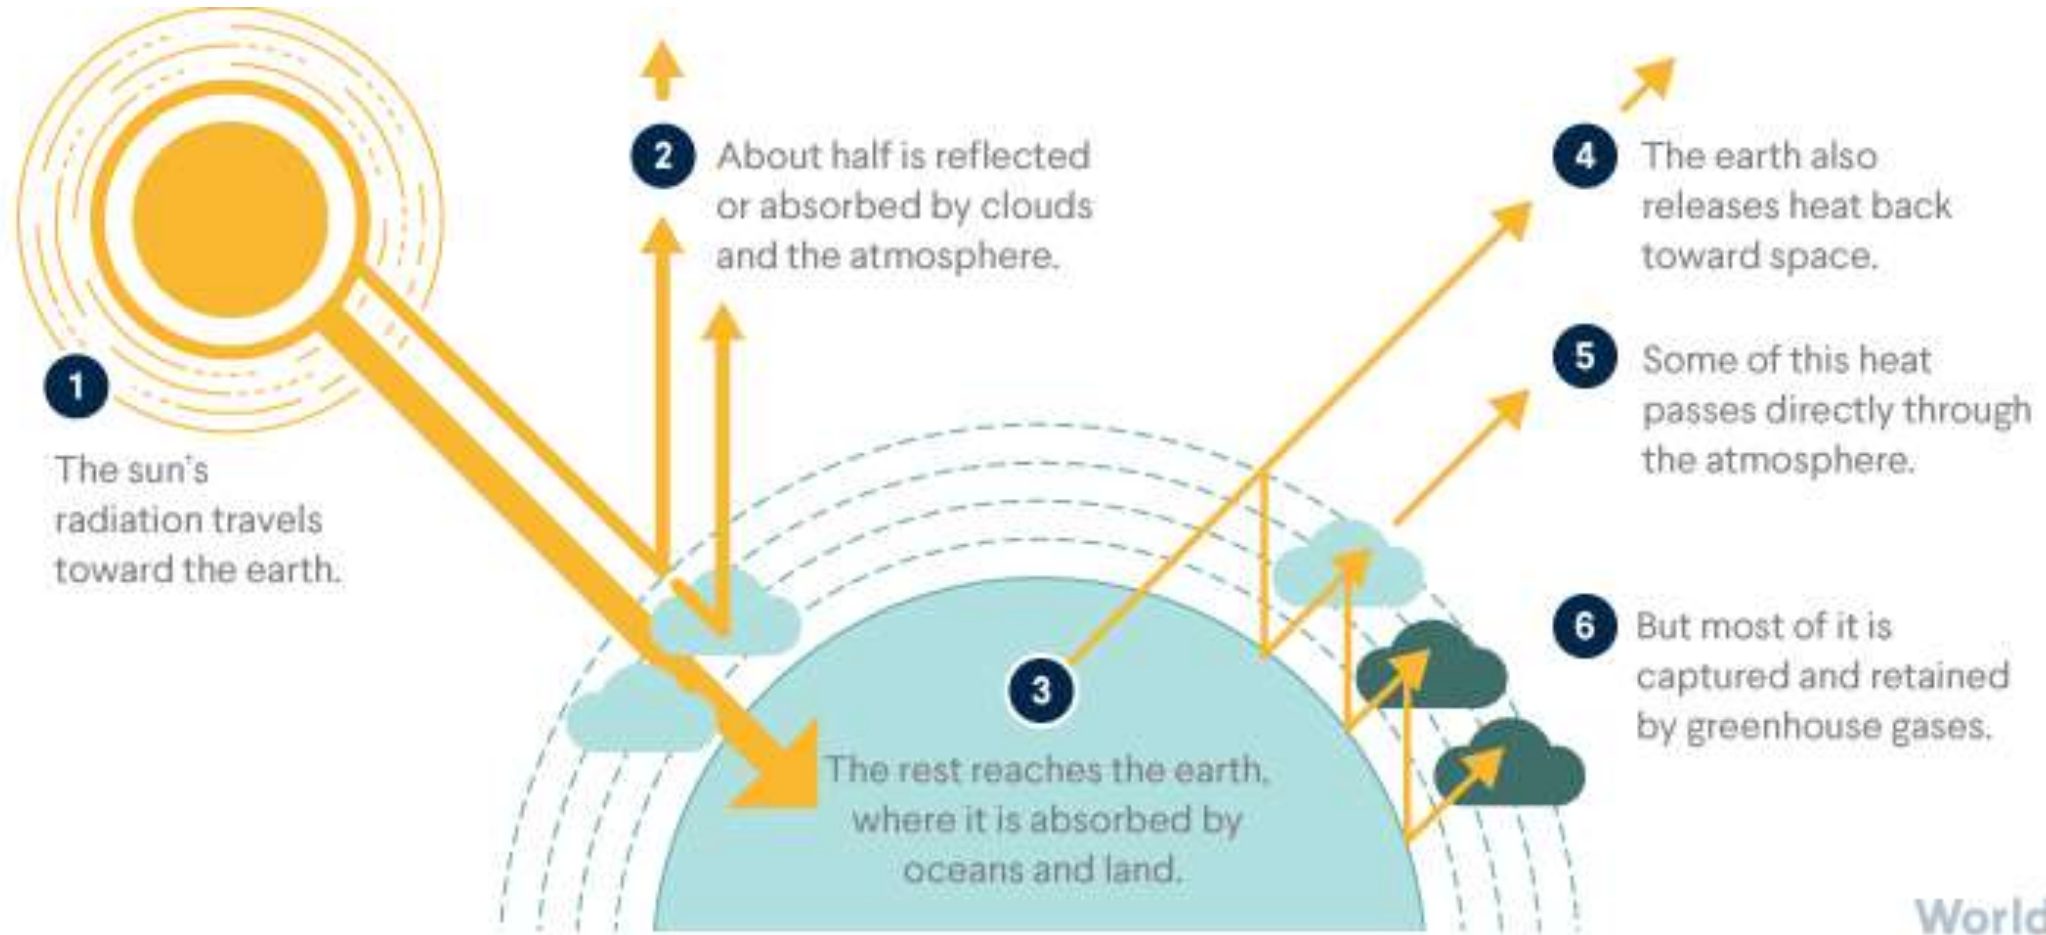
1

The sun's radiation travels toward the earth.

2

About half is reflected or absorbed by clouds and the atmosphere.

3

The rest reaches the earth, where it is absorbed by oceans and land.

4

The earth also releases heat back toward space.

5

Some of this heat passes directly through the atmosphere.

6

But most of it is captured and retained by greenhouse gases.

World